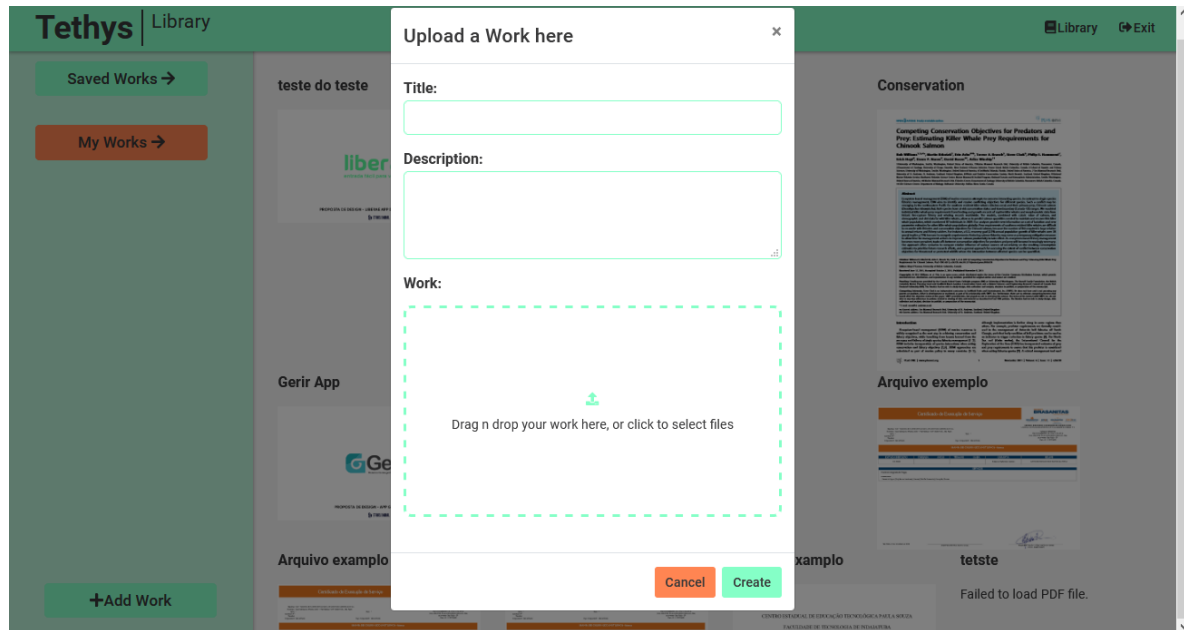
Tethys | Library

Library
Exit

Saved Works →

My Works →

+Add Work

teste do teste

Conservation

Competing Conservation Objectives for Predators and Prey: Estimating Killer Whale Prey Requirements for Chinook Salmon

Gerir App

Arquivo exemplo

Arquivo examplo

xamplo

tetste

Failed to load PDF file.

Upload a Work here

×

Title:

Description:

Work:

Drag n drop your work here, or click to select files

Cancel

Create